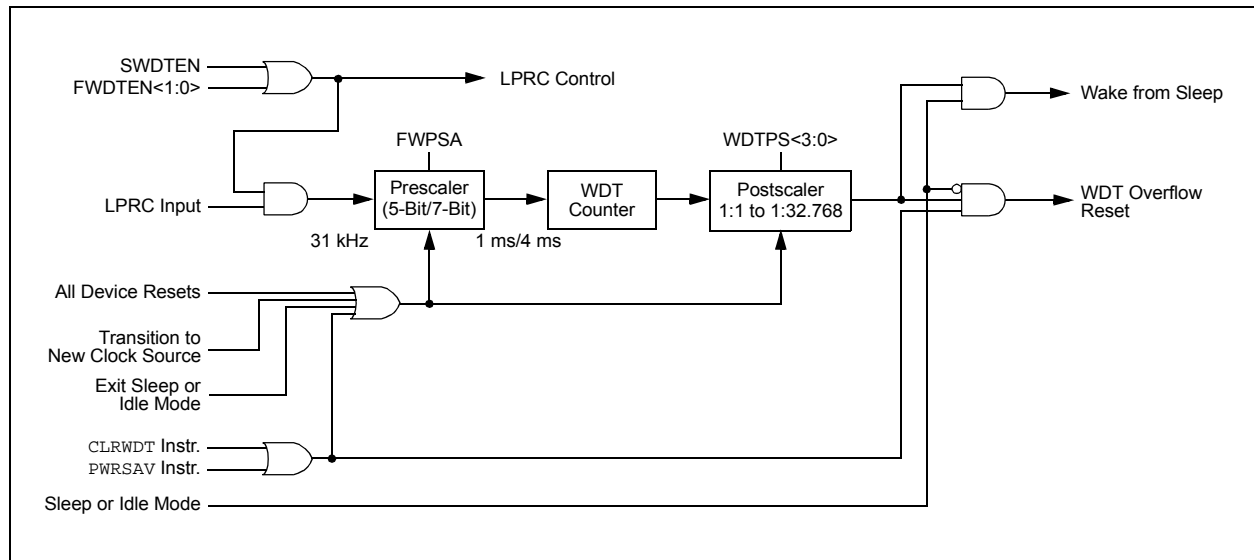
SWDTEN
FWDTEN<1:0>
LPRC Control
Wake from Sleep
FWPSA
WDTPS<3:0>
LPRC Input
Prescaler (5-Bit/7-Bit)
WDT Counter
Postscaler 1:1 to 1:32.768
WDT Overflow Reset
31 kHz
1 ms/4 ms
All Device Resets
Transition to New Clock Source
Exit Sleep or Idle Mode
CLRWDT Instr.
PWRSAV Instr.
Sleep or Idle Mode